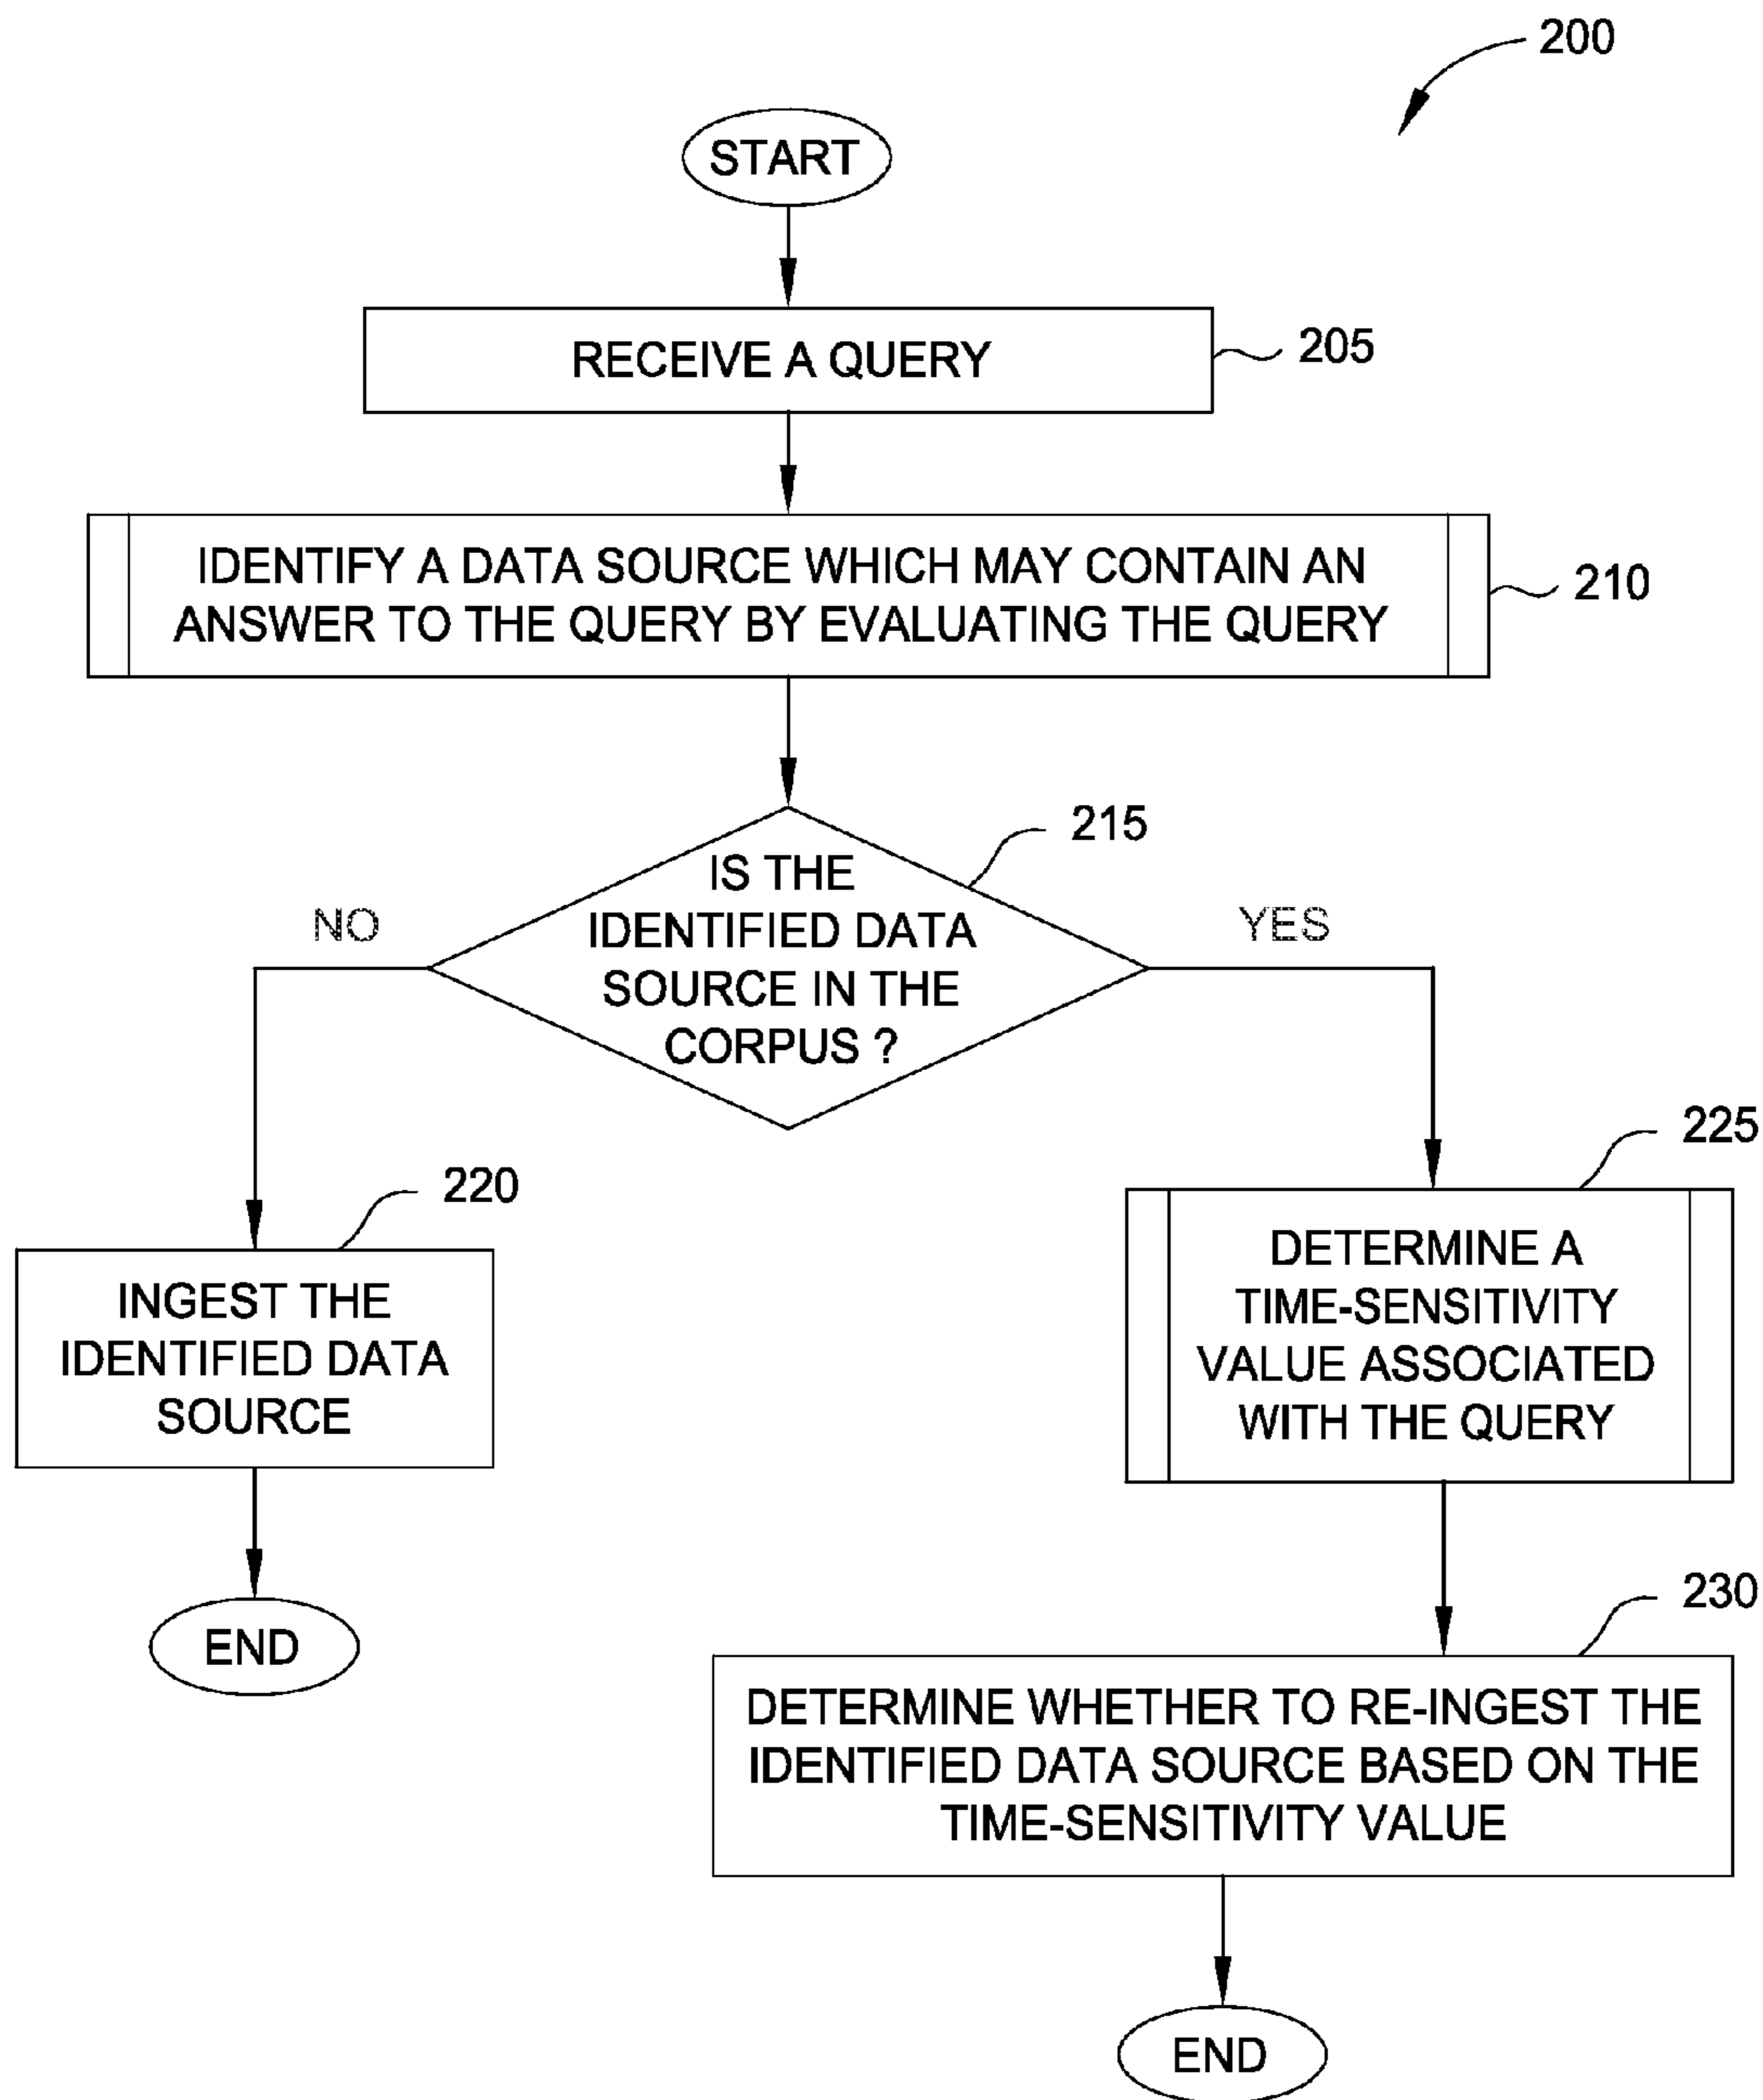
200

START

RECEIVE A QUERY

205

IDENTIFY A DATA SOURCE WHICH MAY CONTAIN AN ANSWER TO THE QUERY BY EVALUATING THE QUERY

210

215

IS THE IDENTIFIED DATA SOURCE IN THE CORPUS ?

NO

YES

220

INGEST THE IDENTIFIED DATA SOURCE

END

225

DETERMINE A TIME-SENSITIVITY VALUE ASSOCIATED WITH THE QUERY

230

DETERMINE WHETHER TO RE-INGEST THE IDENTIFIED DATA SOURCE BASED ON THE TIME-SENSITIVITY VALUE

END